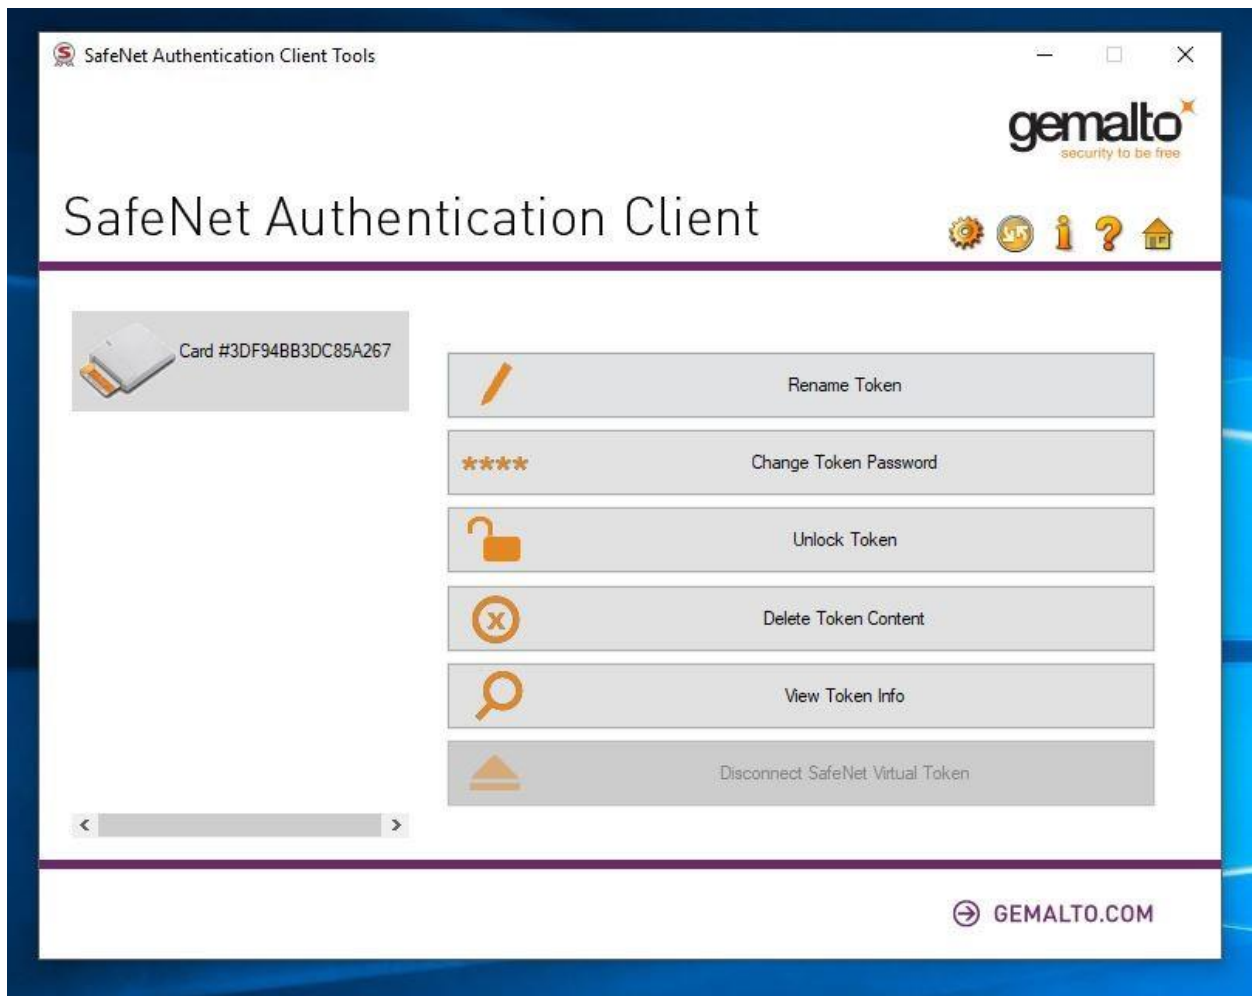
SafeNet Authentication Client Tools

gemalto
security to be free

SafeNet Authentication Client

Card #3DF94BB3DC85A267

Rename Token

****

Change Token Password

Unlock Token

Delete Token Content

View Token Info

Disconnect SafeNet Virtual Token

GEMALTO.COM